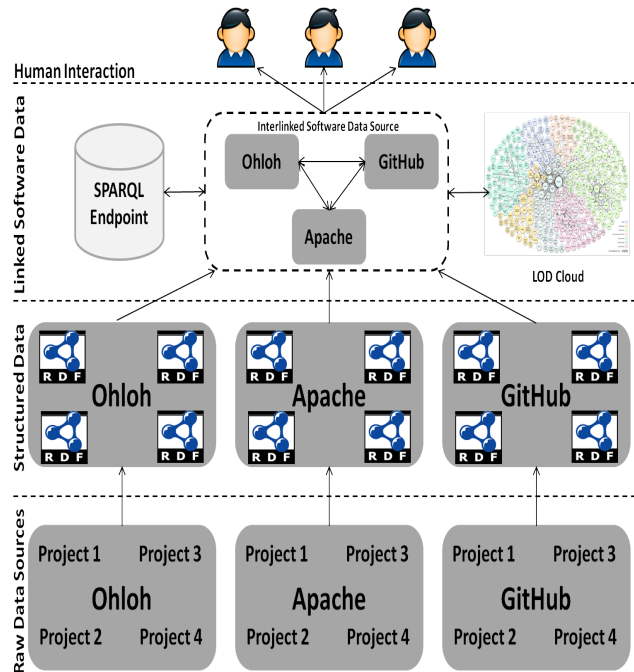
Human Interaction

Linked Software Data

Interlinked Software Data Source

Ohloh

GitHub

Apache

SPARQL Endpoint

LOD Cloud

Structured Data

RDF
RDF
Ohloh
RDF
RDF

RDF
RDF
Apache
RDF
RDF

RDF
RDF
GitHub
RDF
RDF

Raw Data Sources

Project 1
Project 3
Ohloh
Project 2
Project 4

Project 1
Project 3
Apache
Project 2
Project 4

Project 1
Project 3
GitHub
Project 2
Project 4